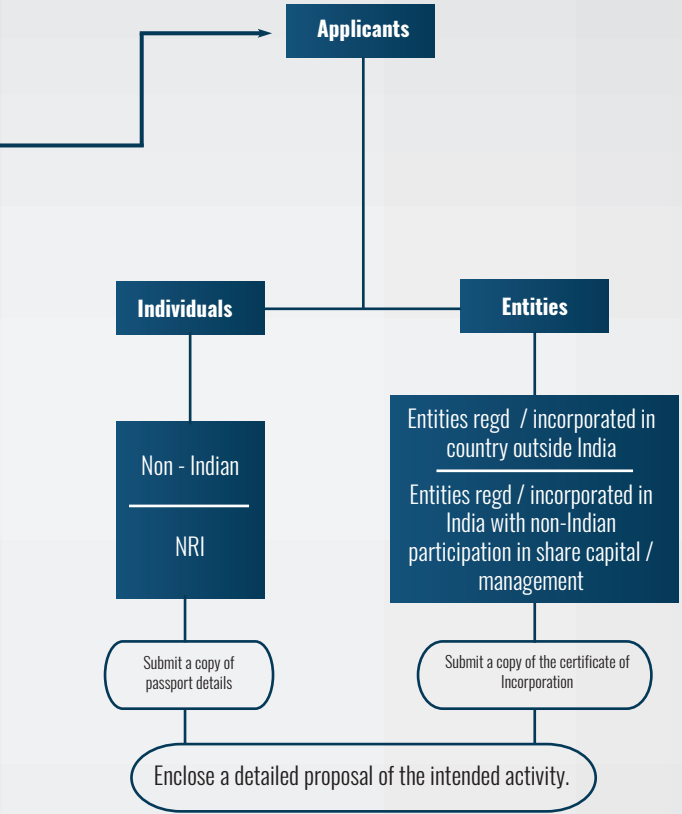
Applicants

Individuals

Entities

Non - Indian

NRI

Entities regd / incorporated in country outside India

Entities regd / incorporated in India with non-Indian participation in share capital / management

Submit a copy of passport details

Submit a copy of the certificate of Incorporation

Enclose a detailed proposal of the intended activity.